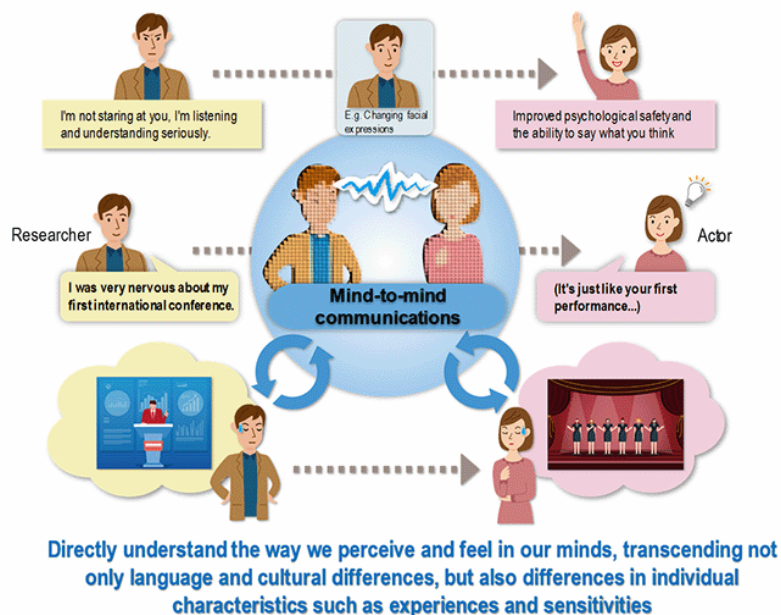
I'm not staring at you, I'm listening and understanding seriously.

E.g. Changing facial expressions

Improved psychological safety and the ability to say what you think

Researcher

I was very nervous about my first international conference.

Mind-to-mind communications

Actor

(It's just like your first performance...)

Directly understand the way we perceive and feel in our minds, transcending not only language and cultural differences, but also differences in individual characteristics such as experiences and sensitivities